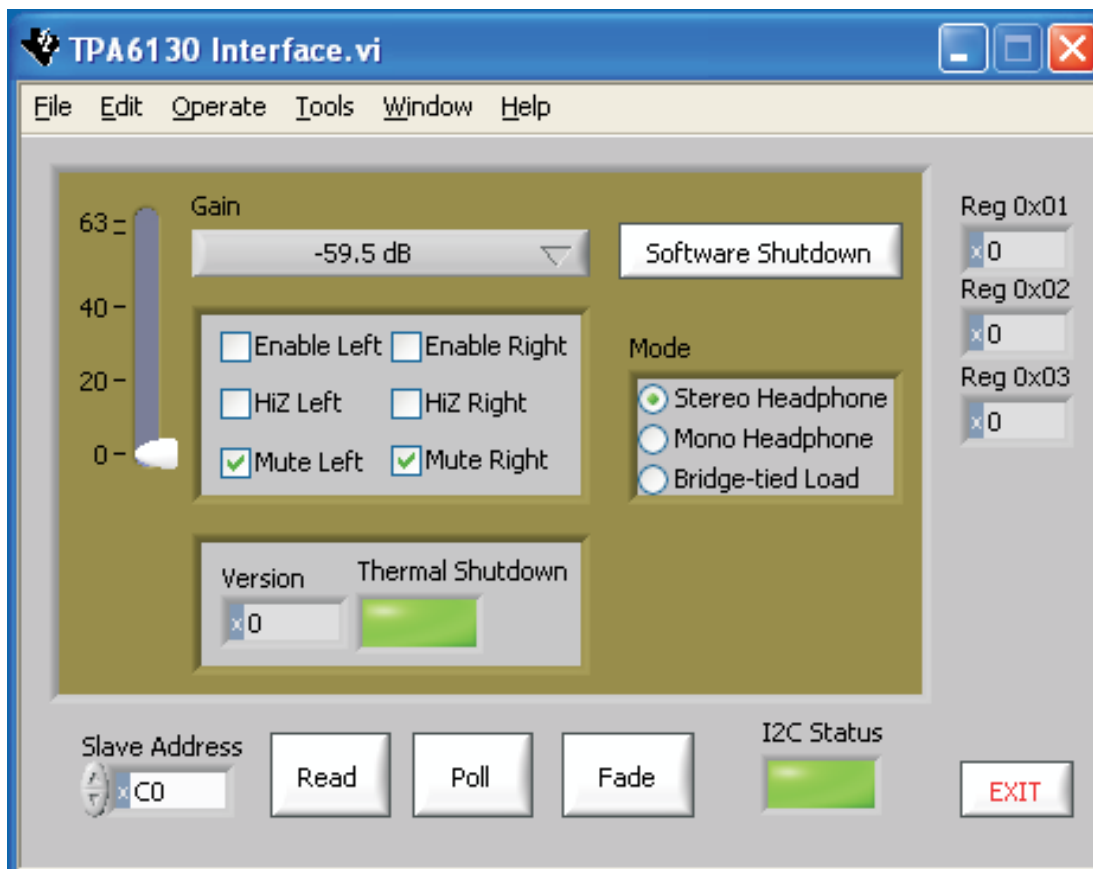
TPA6130 Interface.vi

File Edit Operate Tools Window Help

63
40
20
0

Gain
-59.5 dB

Software Shutdown

Enable Left Enable Right
HiZ Left HiZ Right
Mute Left Mute Right

Mode
Stereo Headphone
Mono Headphone
Bridge-tied Load

Version
x 0
Thermal Shutdown

Reg 0x01
x 0
Reg 0x02
x 0
Reg 0x03
x 0

Slave Address
x C0
Read
Poll
Fade
I2C Status
EXIT